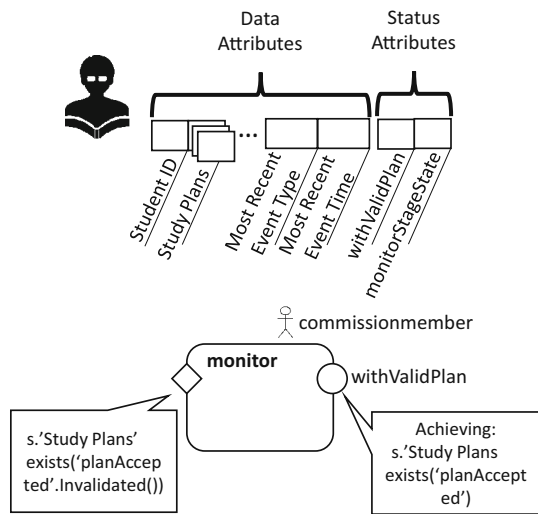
Data Attributes

Status Attributes

...

Student ID

Study Plans

Most Recent Event Type

Most Recent Event Time

withValidPlan

monitorStageState

commissionmember

monitor

withValidPlan

s.'Study Plans' exists('planAccepted'.Invalidated())

Achieving: s.'Study Plans exists('planAccepted')